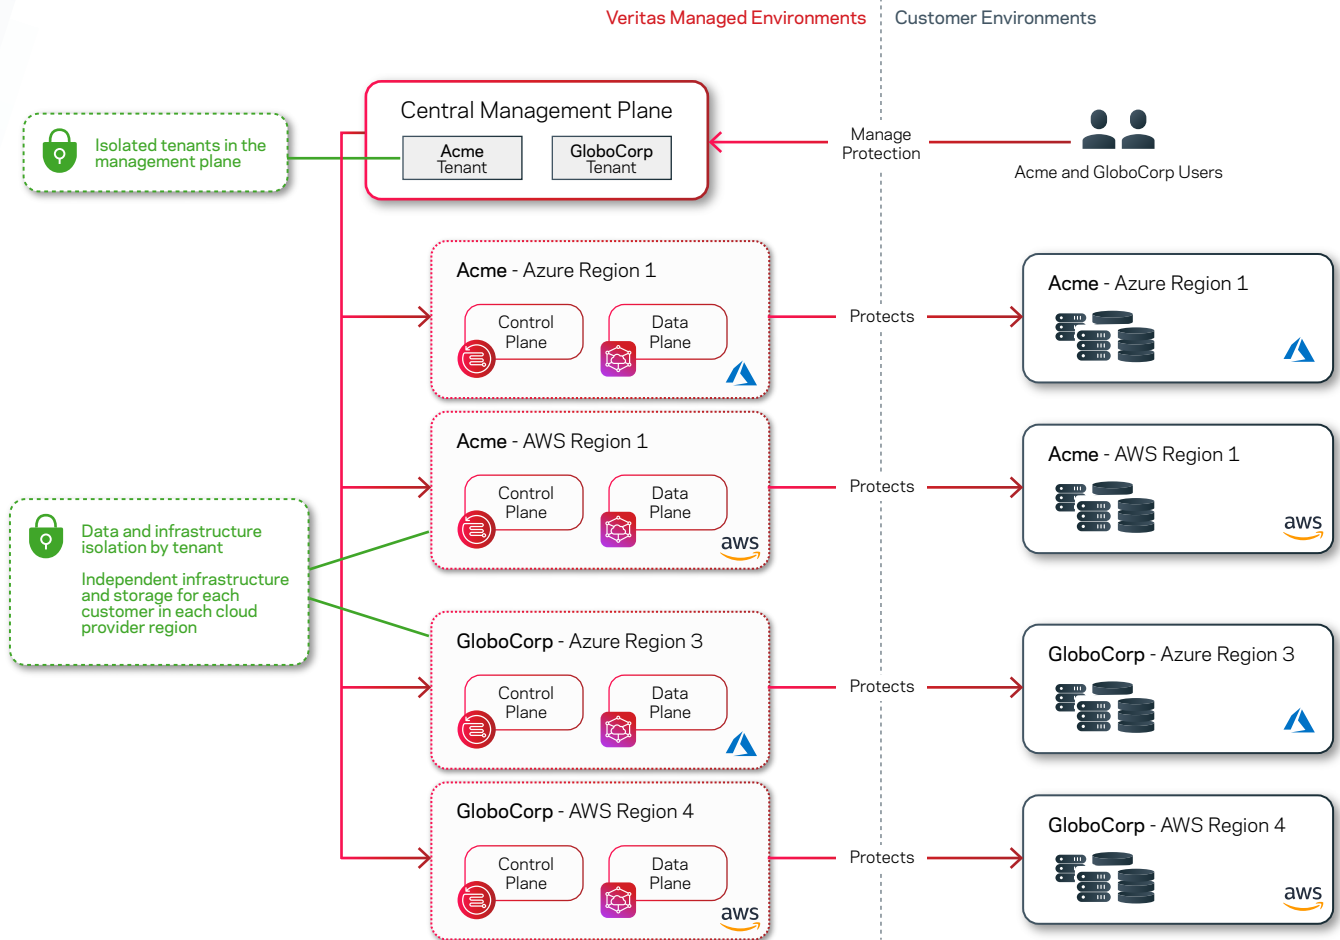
Veritas Managed Environments

Customer Environments

Isolated tenants in the management plane

Central Management Plane

Acme Tenant

GloboCorp Tenant

Manage Protection

Acme and GloboCorp Users

Acme - Azure Region 1

Control Plane

Data Plane

Protects

Acme - Azure Region 1

Acme - AWS Region 1

Control Plane

Data Plane

aws

Protects

Acme - AWS Region 1

aws

Data and infrastructure isolation by tenant

Independent infrastructure and storage for each customer in each cloud provider region

GloboCorp - Azure Region 3

Control Plane

Data Plane

Protects

GloboCorp - Azure Region 3

GloboCorp - AWS Region 4

Control Plane

Data Plane

aws

Protects

GloboCorp - AWS Region 4

aws